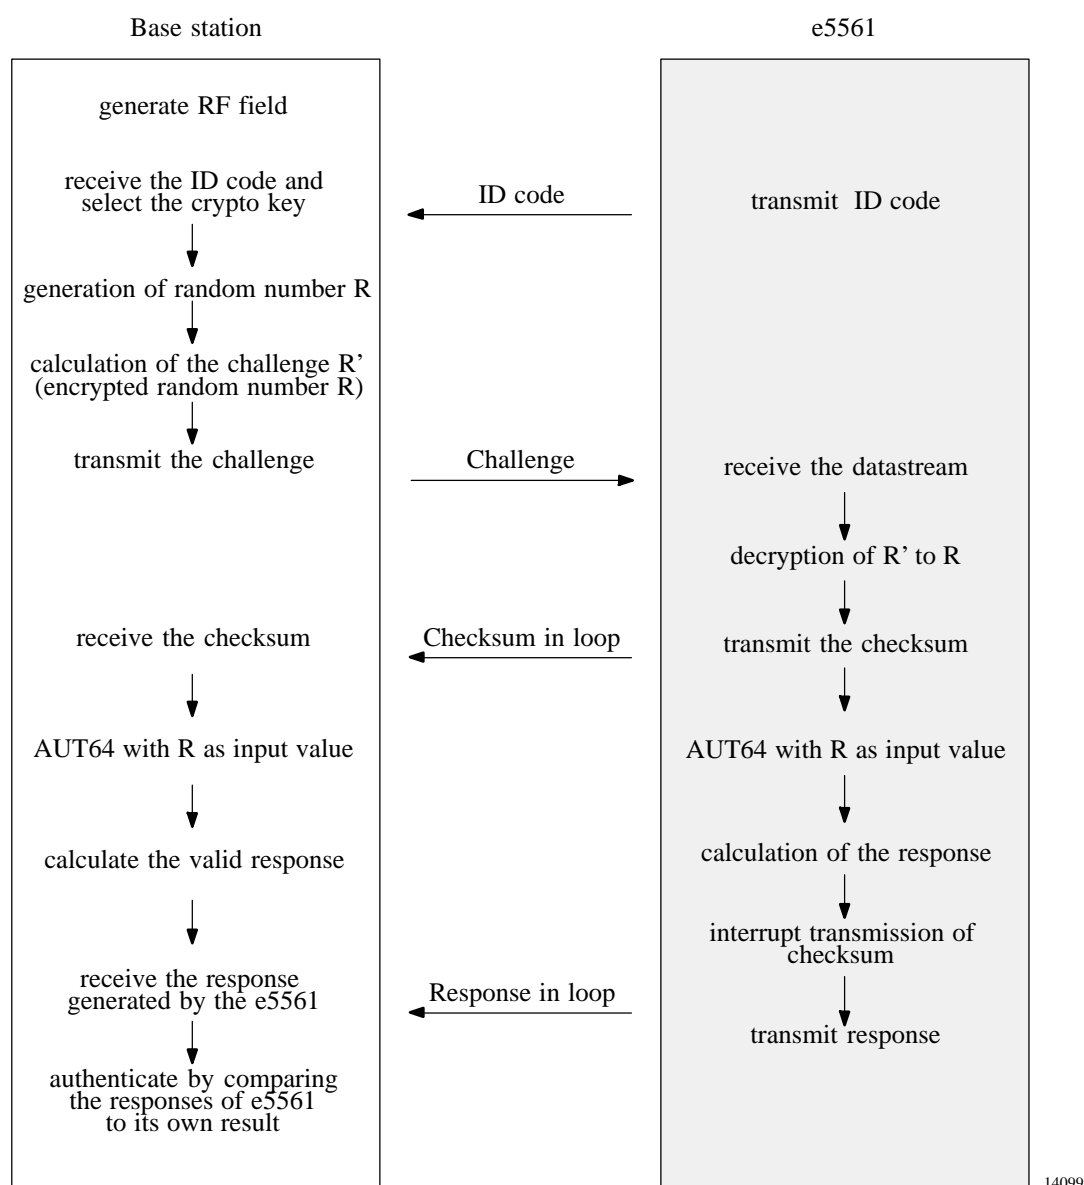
Base station

e5561

generate RF field

receive the ID code and select the crypto key

ID code

transmit ID code

generation of random number R

calculation of the challenge R' (encrypted random number R)

transmit the challenge

Challenge

receive the datastream

decryption of R' to R

receive the checksum

Checksum in loop

transmit the checksum

AUT64 with R as input value

AUT64 with R as input value

calculate the valid response

calculation of the response

interrupt transmission of checksum

receive the response generated by the e5561

Response in loop

transmit response

authenticate by comparing the responses of e5561 to its own result

14099